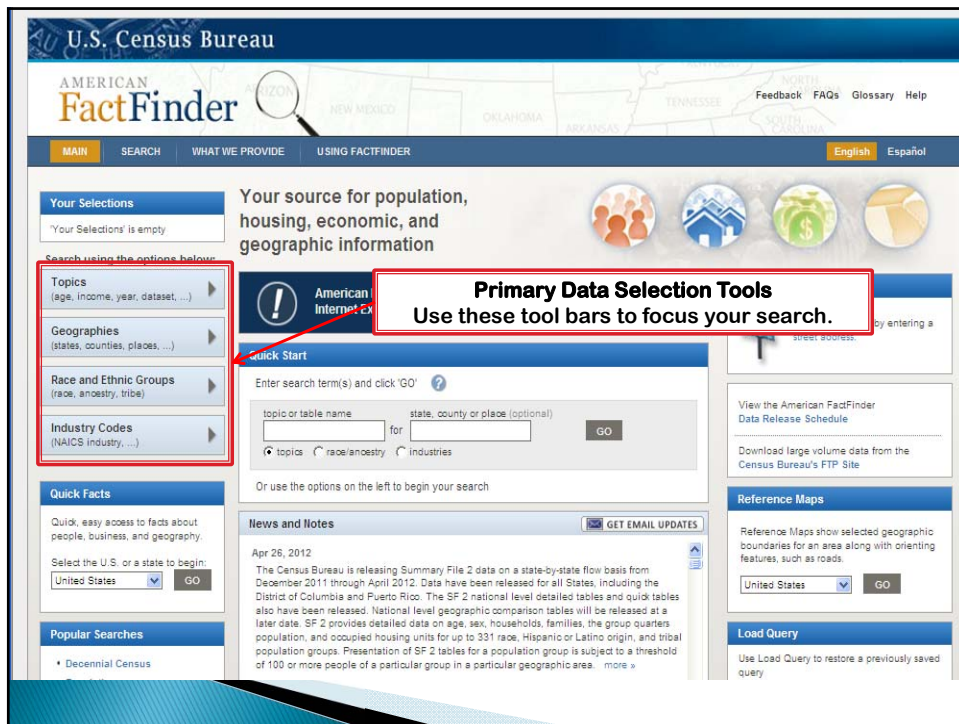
U.S. Census Bureau

AMERICAN FactFinder

Feedback FAQs Glossary Help

MAIN SEARCH WHAT WE PROVIDE USING FACTFINDER

English Español

Your Selections

'Your Selections' is empty

Search using the options below:

Topics
(age, income, year, dataset, ...)

Geographies
(states, counties, places, ...)

Race and Ethnic Groups
(race, ancestry, tribe)

Industry Codes
(NAICS industry, ...)

Quick Facts

Quick, easy access to facts about people, business, and geography.

Select the U.S. or a state to begin:

United States GO

Popular Searches

• Decennial Census

Your source for population, housing, economic, and geographic information

American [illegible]
Internet Ex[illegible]

Primary Data Selection Tools
Use these tool bars to focus your search.

by entering a street address.

Quick Start

Enter search term(s) and click 'GO'

topic or table name for state, county or place (optional) GO

topics race/ancestry industries

Or use the options on the left to begin your search

News and Notes

GET EMAIL UPDATES

Apr 26, 2012

The Census Bureau is releasing Summary File 2 data on a state-by-state flow basis from December 2011 through April 2012. Data have been released for all States, including the District of Columbia and Puerto Rico. The SF 2 national level detailed tables and quick tables also have been released. National level geographic comparison tables will be released at a later date. SF 2 provides detailed data on age, sex, households, families, the group quarters population, and occupied housing units for up to 331 race, Hispanic or Latino origin, and tribal population groups. Presentation of SF 2 tables for a population group is subject to a threshold of 100 or more people of a particular group in a particular geographic area. more »

View the American FactFinder
Data Release Schedule

Download large volume data from the Census Bureau's FTP Site

Reference Maps

Reference Maps show selected geographic boundaries for an area along with orienting features, such as roads.

United States GO

Load Query

Use Load Query to restore a previously saved query